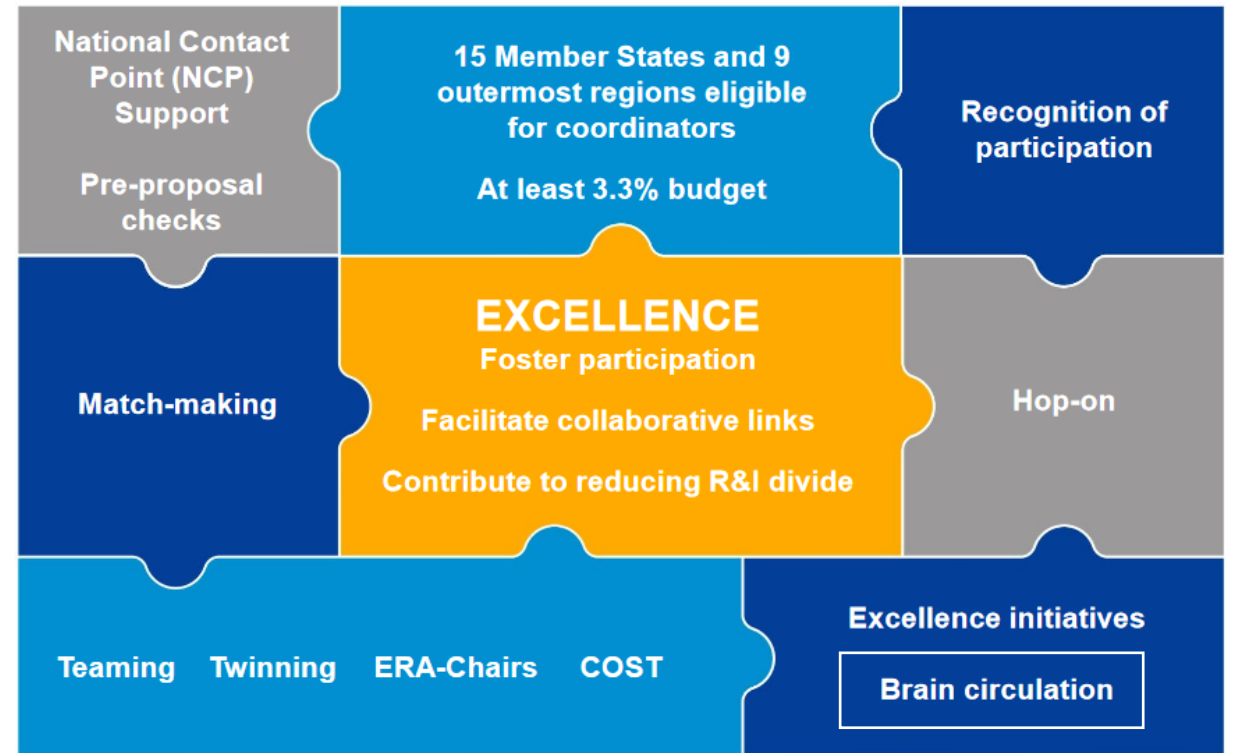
National Contact Point (NCP) Support

Pre-proposal checks

15 Member States and 9 outermost regions eligible for coordinators

At least 3.3% budget

Recognition of participation

Match-making

EXCELLENCE
Foster participation

Facilitate collaborative links

Contribute to reducing R&I divide

Hop-on

Teaming Twinning ERA-Chairs COST

Excellence initiatives

Brain circulation